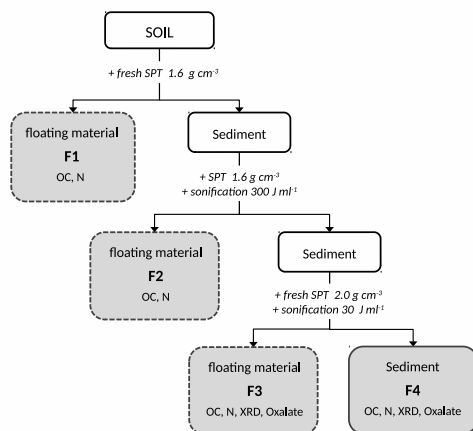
SOIL

+ fresh SPT 1.6 g cm$^{-3}$

floating material
F1
OC, N

Sediment

+ SPT 1.6 g cm$^{-3}$
+ sonification 300 J ml$^{-1}$

floating material
F2
OC, N

Sediment

+ fresh SPT 2.0 g cm$^{-3}$
+ sonification 30 J ml$^{-1}$

floating material
F3
OC, N, XRD, Oxalate

Sediment
F4
OC, N, XRD, Oxalate